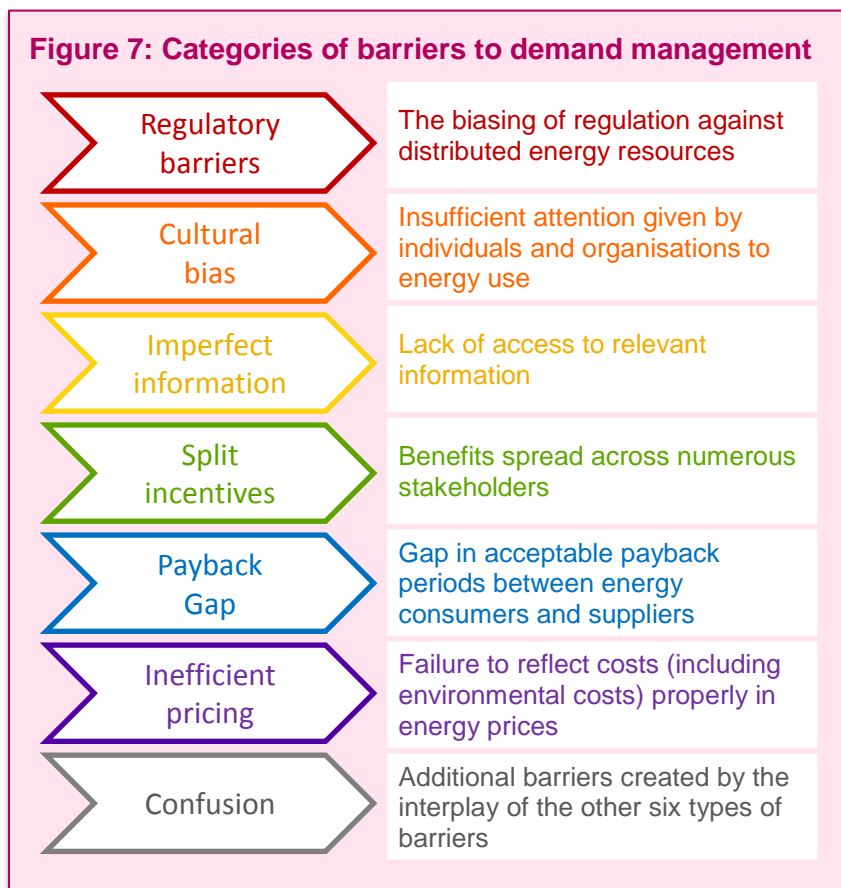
Figure 7: Categories of barriers to demand management

| | |
|---|---|
| Regulatory barriers | The biasing of regulation against distributed energy resources |
| Cultural bias | Insufficient attention given by individuals and organisations to energy use |
| Imperfect information | Lack of access to relevant information |
| Split incentives | Benefits spread across numerous stakeholders |
| Payback Gap | Gap in acceptable payback periods between energy consumers and suppliers |
| Inefficient pricing | Failure to reflect costs (including environmental costs) properly in energy prices |
| Confusion | Additional barriers created by the interplay of the other six types of barriers |